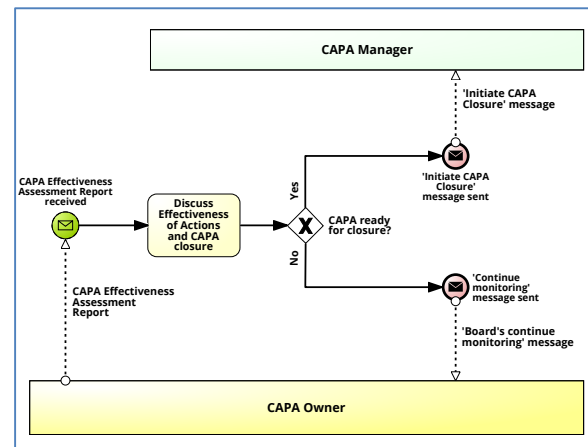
CAPA Manager

'Initiate CAPA Closure' message

CAPA Effectiveness Assessment Report received

Discuss Effectiveness of Actions and CAPA closure

Yes

X

CAPA ready for closure?

No

'Initiate CAPA Closure' message sent

'Continue monitoring' message sent

CAPA Effectiveness Assessment Report

'Board's continue monitoring' message

CAPA Owner